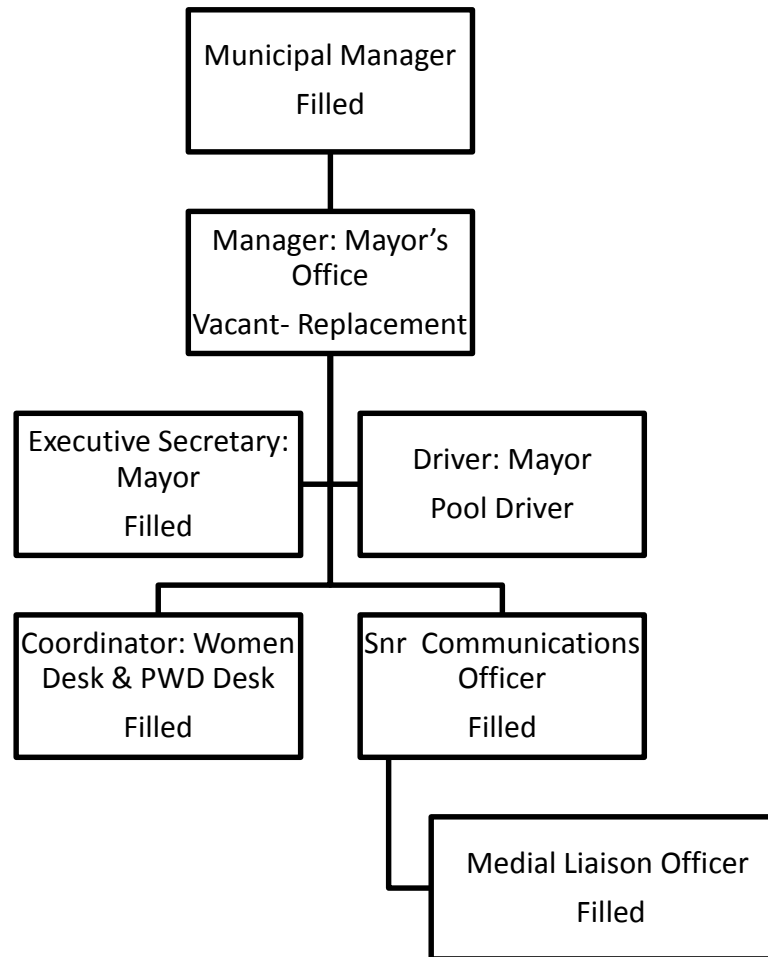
Municipal Manager
Filled

Manager: Mayor’s Office
Vacant- Replacement

Executive Secretary: Mayor
Filled

Driver: Mayor
Pool Driver

Coordinator: Women Desk & PWD Desk
Filled

Snr Communications Officer
Filled

Medial Liaison Officer
Filled